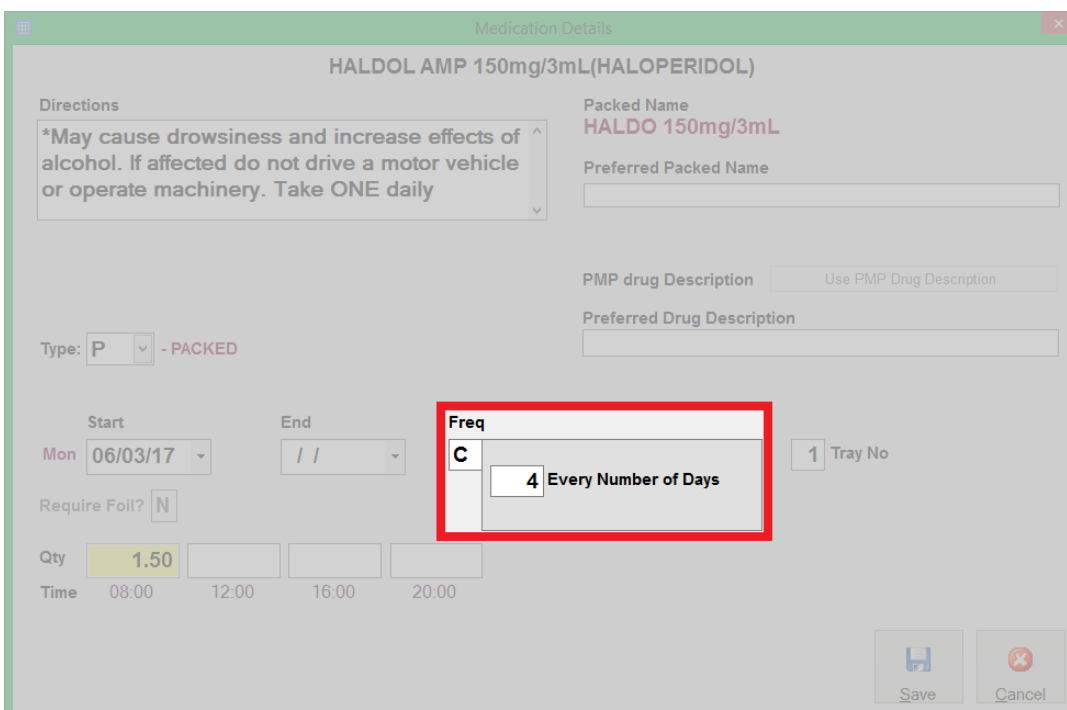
Medication Details

HALDOL AMP 150mg/3mL(HALOPERIDOL)

Directions

*May cause drowsiness and increase effects of alcohol. If affected do not drive a motor vehicle or operate machinery. Take ONE daily

Packed Name
HALDO 150mg/3mL

Preferred Packed Name

PMP drug Description
Use PMP Drug Description

Preferred Drug Description

Type: P - PACKED

Start
Mon 06/03/17

End
/ /

Freq
C
4 Every Number of Days

1 Tray No

Require Foil? N

| Qty | 1.50 | | | |
|---|---|---|---|---|
| Time | 08:00 | 12:00 | 16:00 | 20:00 |

Save
Cancel